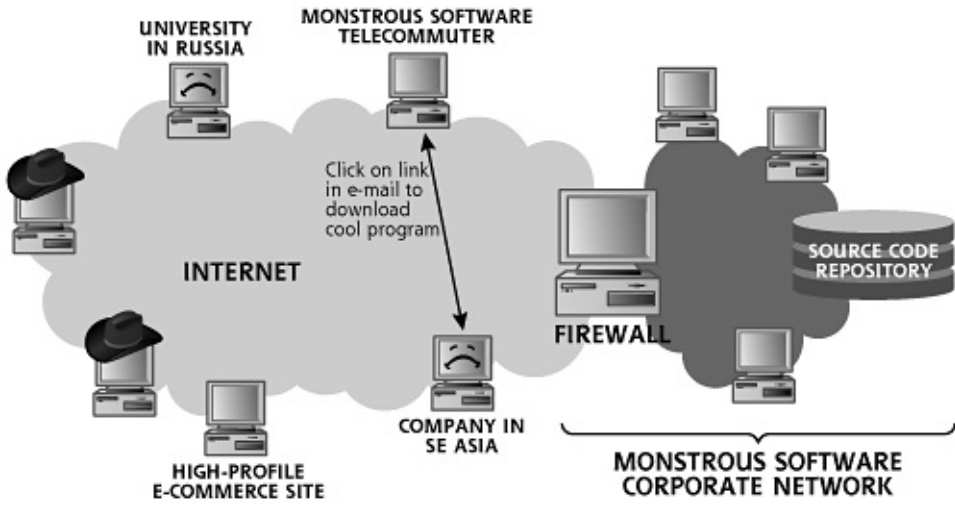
UNIVERSITY IN RUSSIA

MONSTROUS SOFTWARE TELECOMMUTER

Click on link in e-mail to download cool program

INTERNET

SOURCE CODE REPOSITORY

FIREWALL

COMPANY IN SE ASIA

HIGH-PROFILE E-COMMERCE SITE

MONSTROUS SOFTWARE CORPORATE NETWORK